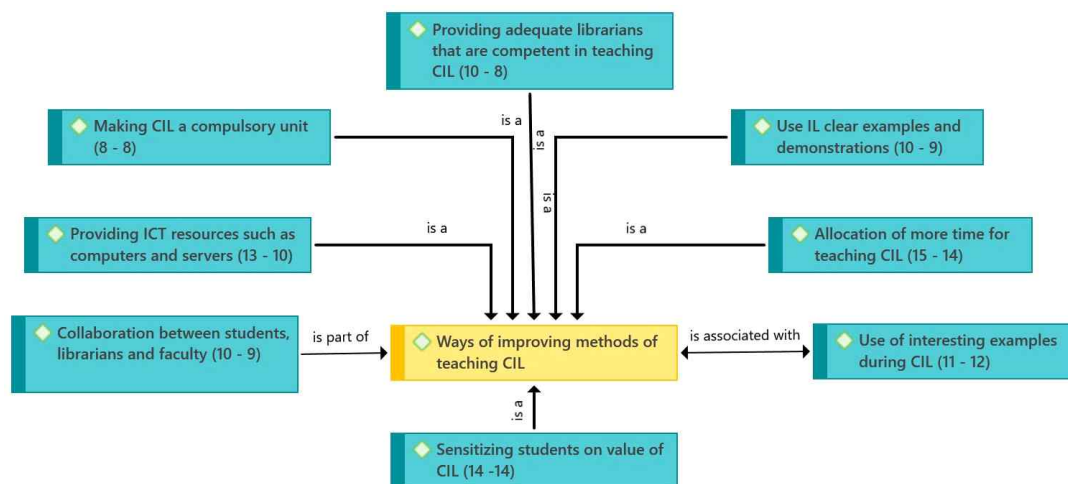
Providing adequate librarians that are competent in teaching CIL (10 - 8)

Making CIL a compulsory unit (8 - 8)

is a

is a

Use IL clear examples and demonstrations (10 - 9)

is a

Providing ICT resources such as computers and servers (13 - 10)

is a

is a

Allocation of more time for teaching CIL (15 - 14)

Collaboration between students, librarians and faculty (10 - 9)

is part of

Ways of improving methods of teaching CIL

is associated with

Use of interesting examples during CIL (11 - 12)

is a

Sensitizing students on value of CIL (14 -14)